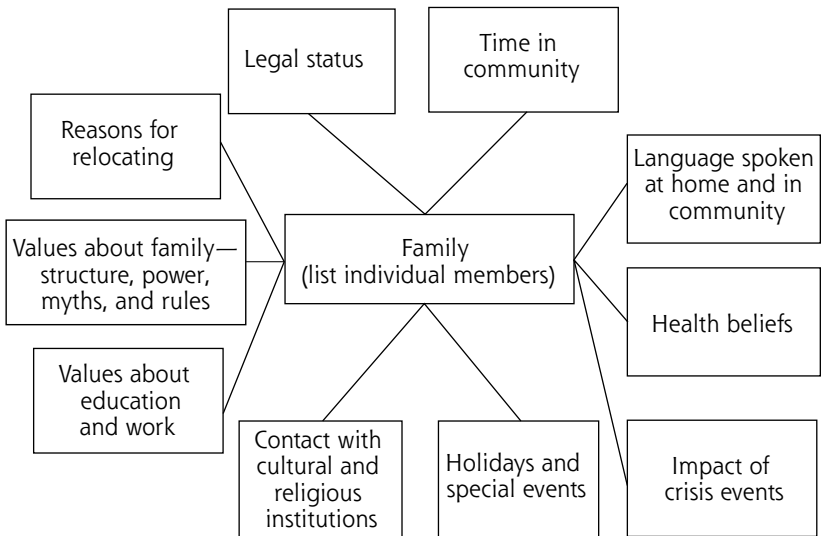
Legal status

Time in community

Reasons for relocating

Language spoken at home and in community

Values about family—structure, power, myths, and rules

Family (list individual members)

Health beliefs

Values about education and work

Contact with cultural and religious institutions

Holidays and special events

Impact of crisis events